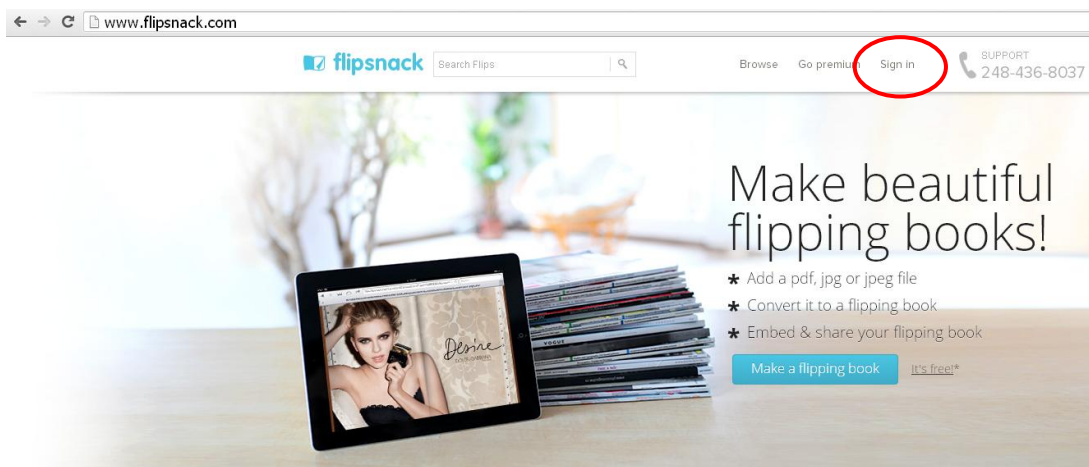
www.flipsnack.com

flipsnack Search Flips

Browse Go premium Sign in SUPPORT 248-436-8037

Make beautiful flipping books!

Add a pdf, jpg or jpeg file

Convert it to a flipping book

Embed & share your flipping book

Make a flipping book It's free!*

Désire

VOGUE